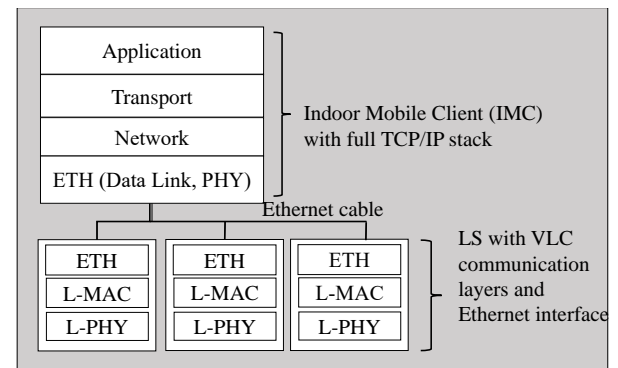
Application

Transport

Network

ETH (Data Link, PHY)

Indoor Mobile Client (IMC) with full TCP/IP stack

Ethernet cable

ETH
L-MAC
L-PHY

ETH
L-MAC
L-PHY

ETH
L-MAC
L-PHY

LS with VLC communication layers and Ethernet interface